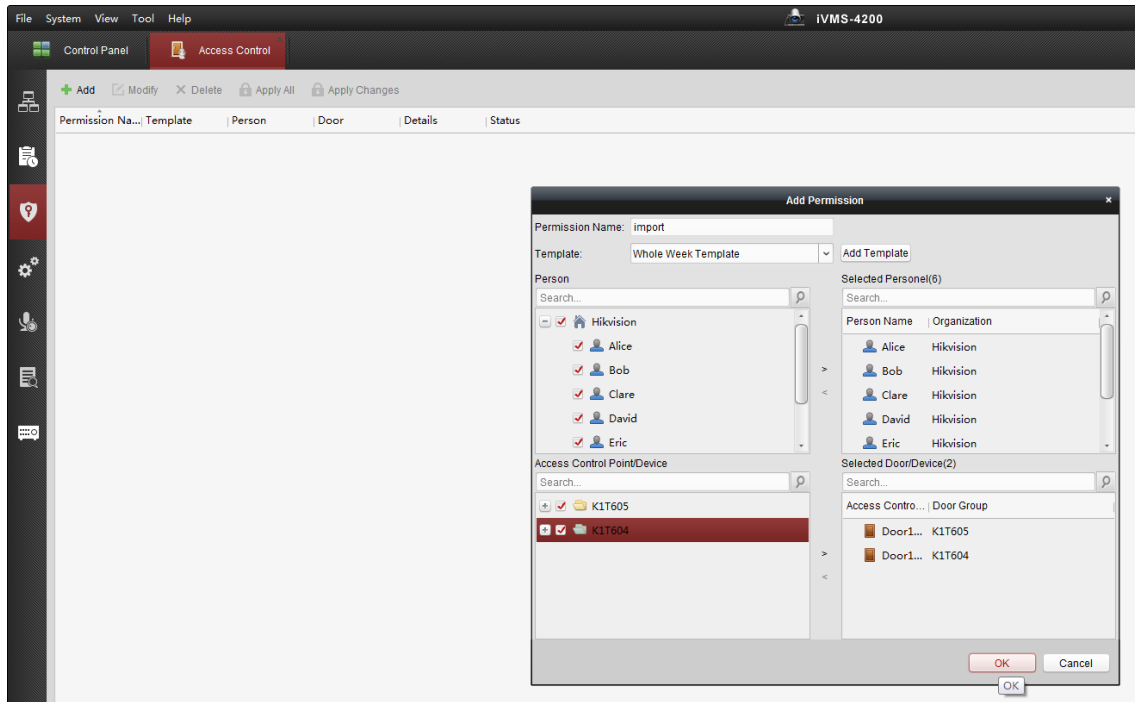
File System View Tool Help

iVMS-4200

Control Panel

Access Control

Add Modify Delete Apply All Apply Changes

| Permission Na... | Template | Person | Door | Details | Status |
|---|---|---|---|---|---|

Add Permission

Permission Name: import

Template: Whole Week Template

Add Template

Person

Search...

Hikvision

Alice

Bob

Clare

David

Eric

Selected Personel(6)

Search...

| Person Name | Organization |
|---|---|
| Alice | Hikvision |
| Bob | Hikvision |
| Clare | Hikvision |
| David | Hikvision |
| Eric | Hikvision |

>

<

Access Control Point/Device

Search...

K1T605

K1T604

Selected Door/Device(2)

Search...

| Access Contro... | Door Group |
|---|---|
| Door1... | K1T605 |
| Door1... | K1T604 |

>

<

OK

Cancel

OK